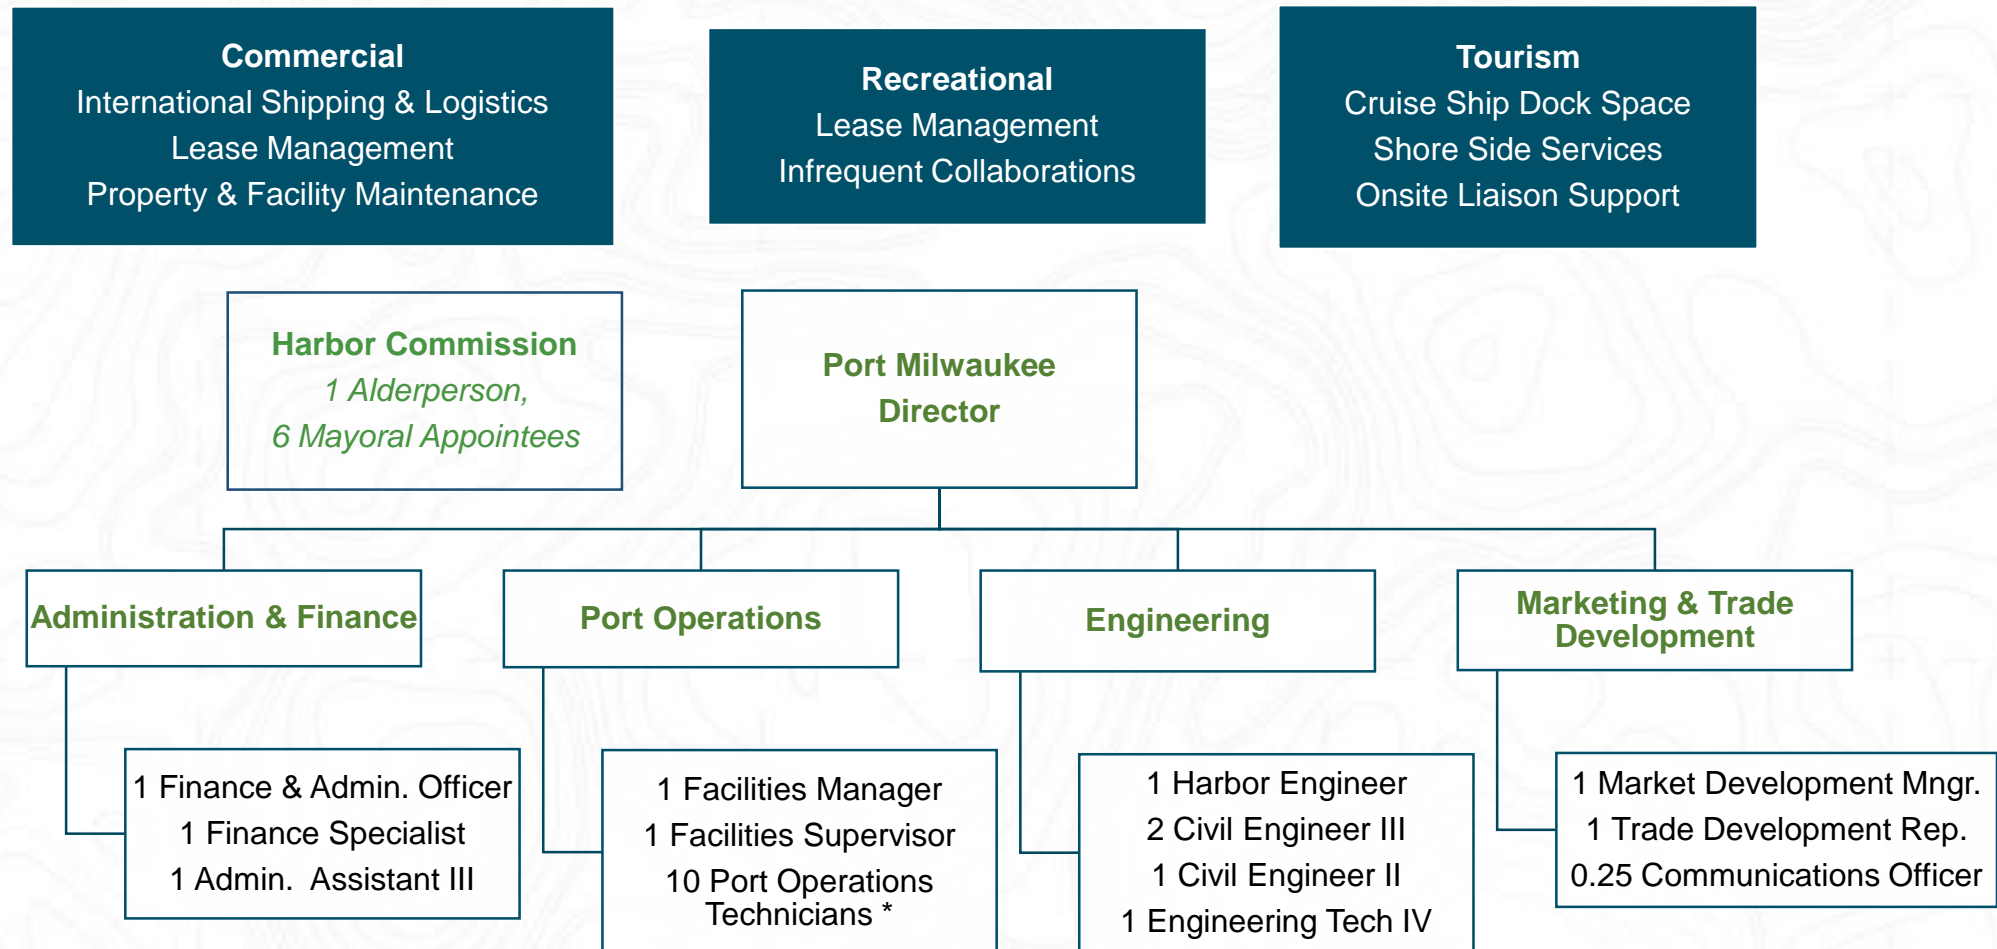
Commercial
International Shipping & Logistics
Lease Management
Property & Facility Maintenance

Recreational
Lease Management
Infrequent Collaborations

Tourism
Cruise Ship Dock Space
Shore Side Services
Onsite Liaison Support

Harbor Commission
1 Alderperson,
6 Mayoral Appointees

Port Milwaukee
Director

Administration & Finance

Port Operations

Engineering

Marketing & Trade Development

1 Finance & Admin. Officer
1 Finance Specialist
1 Admin. Assistant III

1 Facilities Manager
1 Facilities Supervisor
10 Port Operations Technicians *

1 Harbor Engineer
2 Civil Engineer III
1 Civil Engineer II
1 Engineering Tech IV

1 Market Development Mngr.
1 Trade Development Rep.
0.25 Communications Officer